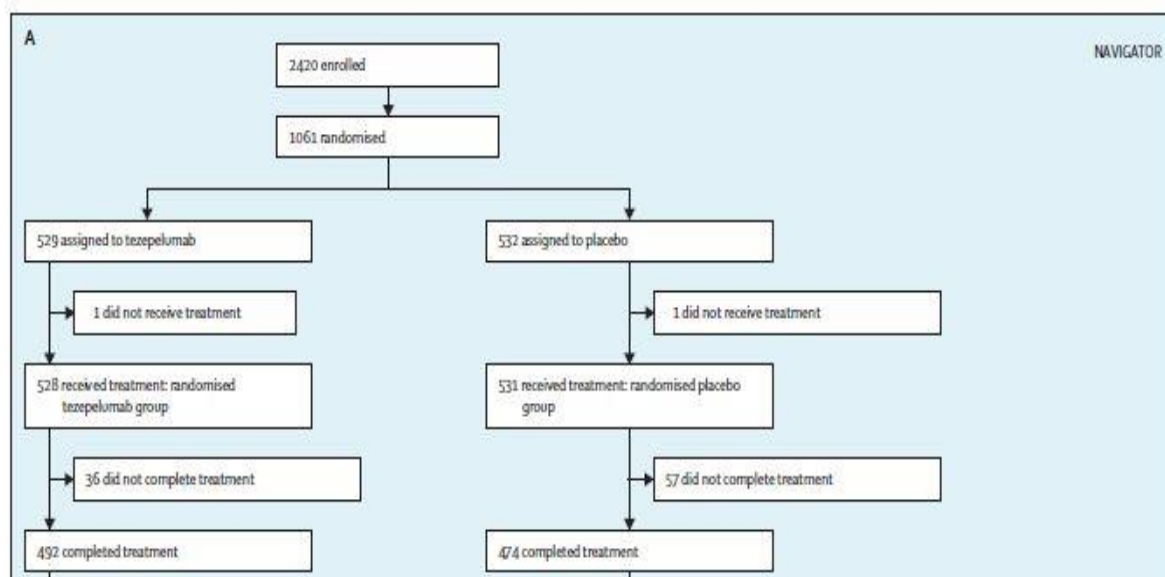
A

NAVIGATOR

2420 enrolled

1061 randomised

529 assigned to tezepelumab

532 assigned to placebo

1 did not receive treatment

1 did not receive treatment

528 received treatment: randomised tezepelumab group

531 received treatment: randomised placebo group

36 did not complete treatment

57 did not complete treatment

492 completed treatment

474 completed treatment